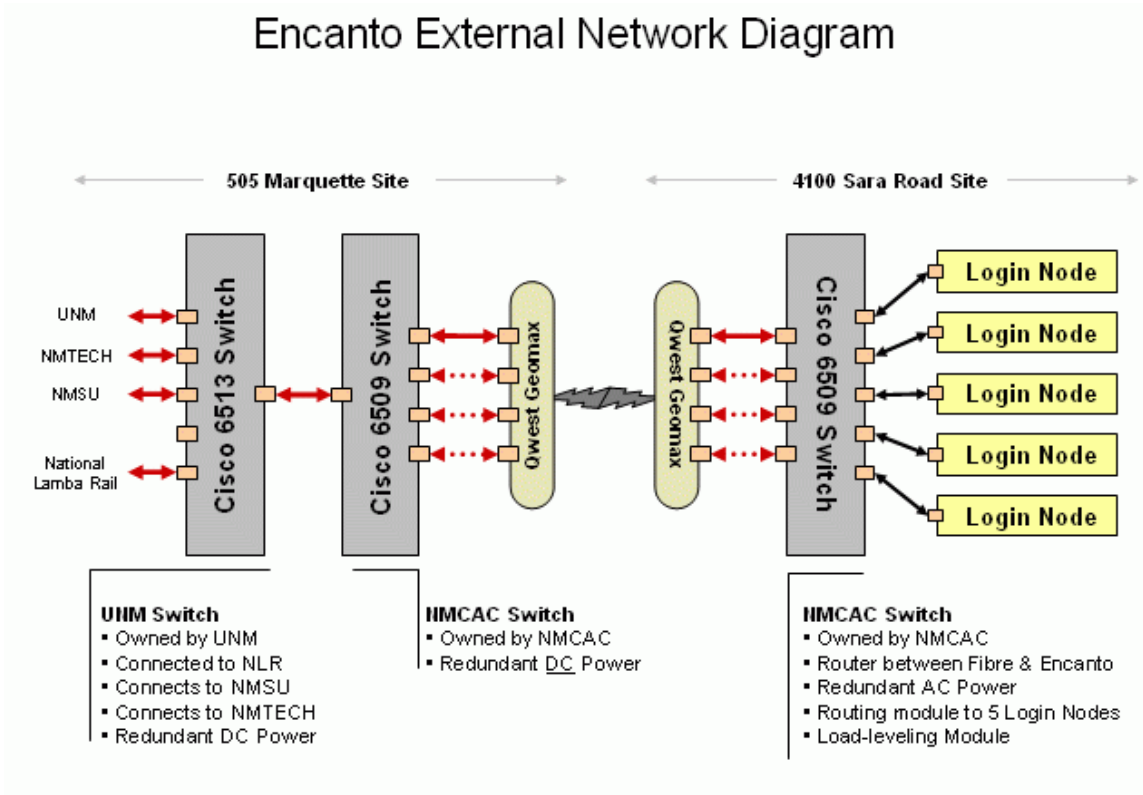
Encanto External Network Diagram

505 Marquette Site

4100 Sara Road Site

UNM
NMTECH
NMSU
National Lamba Rail

Cisco 6513 Switch

Cisco 6509 Switch

Qwest Geomax

Qwest Geomax

Cisco 6509 Switch

Login Node
Login Node
Login Node
Login Node
Login Node

UNM Switch
• Owned by UNM
• Connected to NLR
• Connects to NMSU
• Connects to NMTECH
• Redundant DC Power

NMCAC Switch
• Owned by NMCAC
• Redundant DC Power

NMCAC Switch
• Owned by NMCAC
• Router between Fibre & Encanto
• Redundant AC Power
• Routing module to 5 Login Nodes
• Load-leveling Module